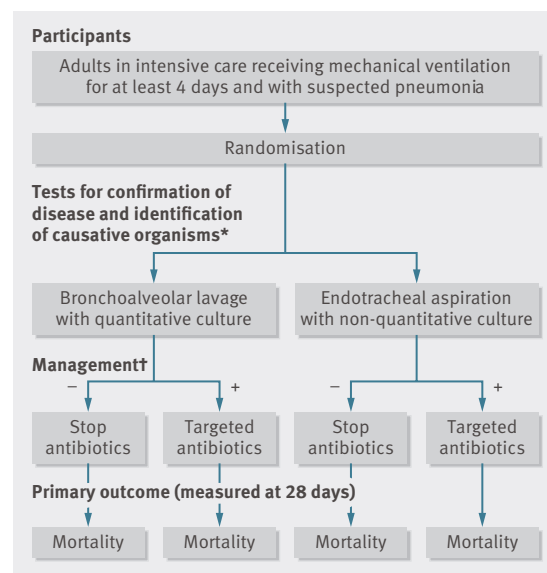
Participants

Adults in intensive care receiving mechanical ventilation for at least 4 days and with suspected pneumonia

Randomisation

Tests for confirmation of disease and identification of causative organisms*

Bronchoalveolar lavage with quantitative culture

Endotracheal aspiration with non-quantitative culture

Management†

−

+

Stop antibiotics

Targeted antibiotics

−

+

Stop antibiotics

Targeted antibiotics

Primary outcome (measured at 28 days)

Mortality

Mortality

Mortality

Mortality